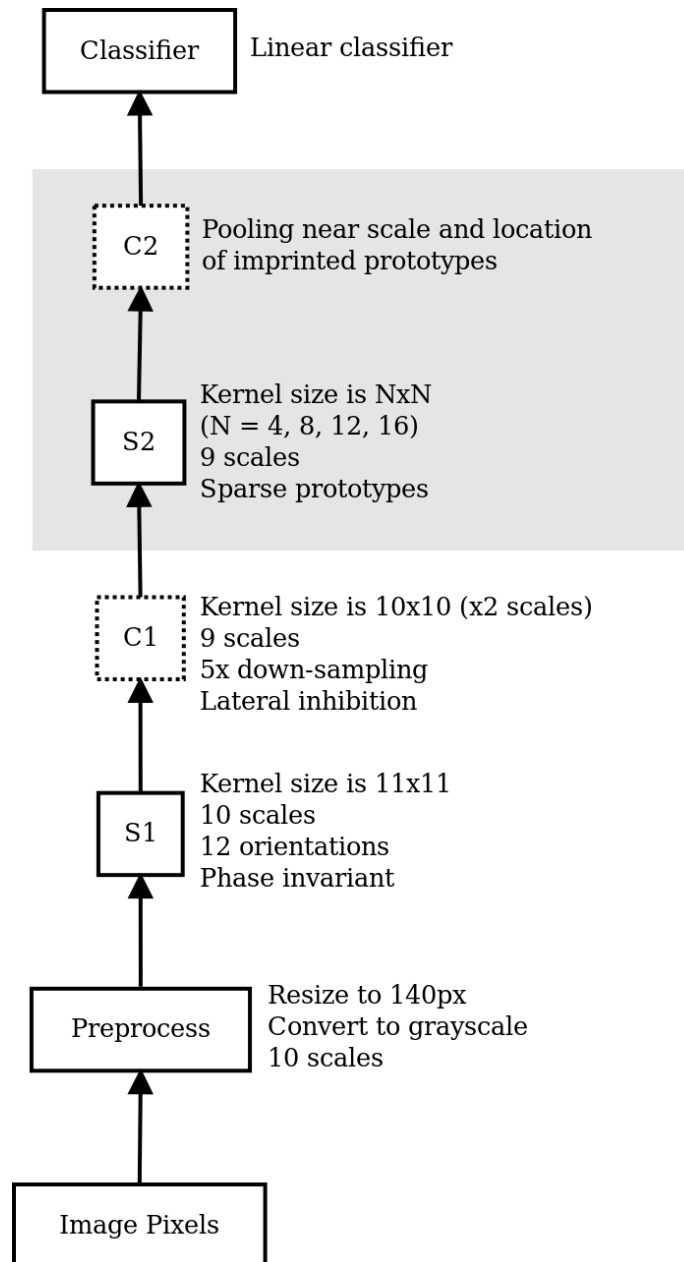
Classifier

Linear classifier

C2

Pooling near scale and location of imprinted prototypes

S2

Kernel size is NxN
(N = 4, 8, 12, 16)
9 scales
Sparse prototypes

C1

Kernel size is 10x10 (x2 scales)
9 scales
5x down-sampling
Lateral inhibition

S1

Kernel size is 11x11
10 scales
12 orientations
Phase invariant

Preprocess

Resize to 140px
Convert to grayscale
10 scales

Image Pixels